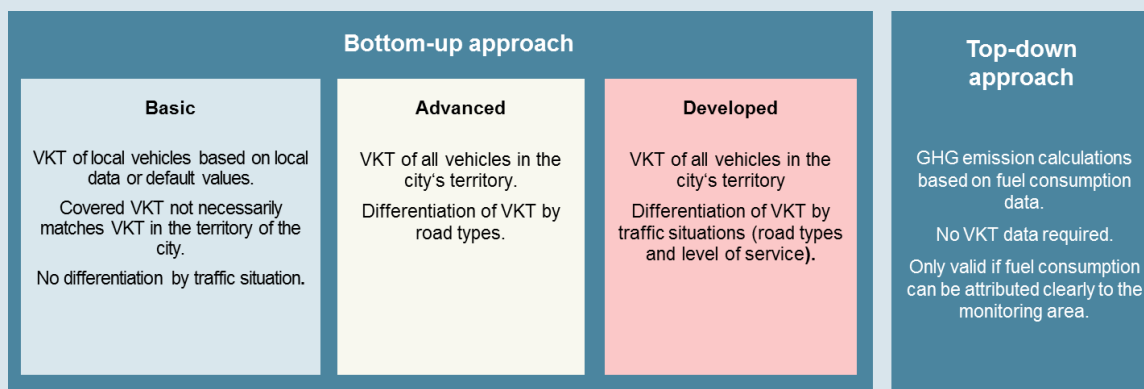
Bottom-up approach

Basic

VKT of local vehicles based on local data or default values.

Covered VKT not necessarily matches VKT in the territory of the city.

No differentiation by traffic situation.

Advanced

VKT of all vehicles in the city‘s territory.

Differentiation of VKT by road types.

Developed

VKT of all vehicles in the city‘s territory

Differentiation of VKT by traffic situations (road types and level of service).

Top-down approach

GHG emission calculations based on fuel consumption data.

No VKT data required.

Only valid if fuel consumption can be attributed clearly to the monitoring area.